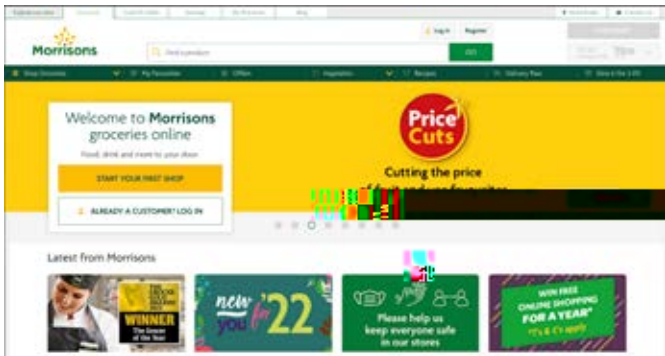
Morrisons

Find a product

GO

Log in

Register

Shop Groceries

My Favourites

Offers

Inspiration

Recipes

Delivery Pass

Welcome to Morrisons groceries online

Food, drink and more to your door

START YOUR FIRST SHOP

ALREADY A CUSTOMER? LOG IN

Price Cuts

Cutting the price

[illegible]

Latest from Morrisons

WINNER

new you '22

Please help us keep everyone safe in our stores

WIN FREE ONLINE SHOPPING FOR A YEAR*

*T's & C's apply